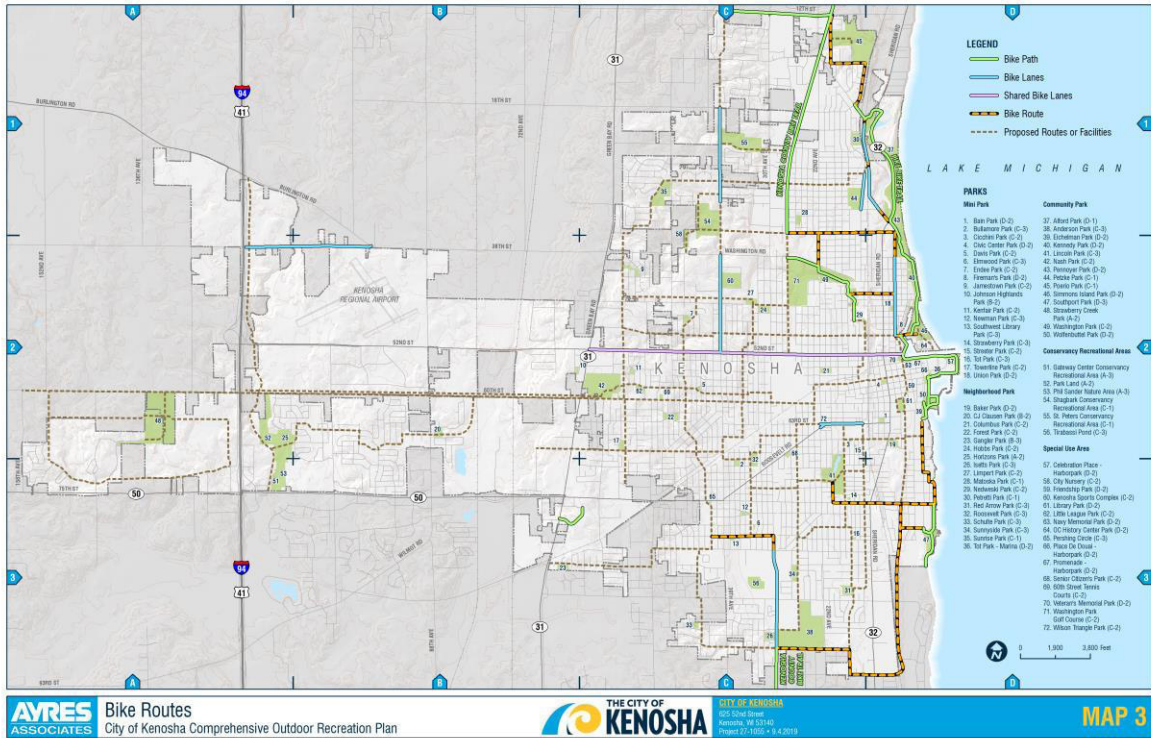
A
B
C
D
1
2
3
LEGEND
Bike Path
Bike Lanes
Shared Bike Lanes
Bike Route
Proposed Routes or Facilities
LAKE MICHIGAN
PARKS
Mini Park
1. Bain Park (D-2)
2. Bullamore Park (C-3)
3. Cicchini Park (C-2)
4. Civic Center Park (D-2)
5. Davis Park (C-2)
6. Elmwood Park (C-3)
7. Endee Park (C-2)
8. Fireman's Park (D-2)
9. Jamestown Park (C-2)
10. Johnson Highlands Park (B-2)
11. Kenfair Park (C-2)
12. Newman Park (C-3)
13. Southwest Library Park (C-3)
14. Strawberry Park (C-3)
15. Streeter Park (C-2)
16. Tot Park (C-3)
17. Towerline Park (C-2)
18. Union Park (D-2)
Neighborhood Park
19. Baker Park (D-2)
20. CJ Clausen Park (B-2)
21. Columbus Park (C-2)
22. Forest Park (C-2)
23. Gangler Park (B-3)
24. Hobbs Park (C-2)
25. Horizons Park (A-2)
26. Isetts Park (C-3)
27. Limpert Park (C-2)
28. Matoska Park (C-1)
29. Nashemski Park (C-2)
30. Petretti Park (C-1)
31. Red Arrow Park (C-3)
32. Roosevelt Park (C-3)
33. Schulte Park (C-3)
34. Sunnyside Park (C-3)
35. Sunrise Park (C-1)
36. Tot Park - Marina (D-2)
Community Park
37. Alford Park (D-1)
38. Anderson Park (C-3)
39. Eichelman Park (D-2)
40. Kennedy Park (D-2)
41. Lincoln Park (C-2)
42. Nash Park (C-2)
43. Pennoyer Park (D-2)
44. Petzke Park (C-1)
45. Poerio Park (C-1)
46. Simmons Island Park (D-2)
47. Southport Park (D-3)
48. Strawberry Creek Park (A-2)
49. Washington Park (C-2)
50. Wolfenbuttel Park (D-2)
Conservancy Recreational Areas
51. Gateway Center Conservancy Recreational Area (A-3)
52. Park Land (A-2)
53. Phil Sander Nature Area (A-3)
54. Shagbark Conservancy Recreational Area (C-1)
55. St. Peters Conservancy Recreational Area (C-1)
56. Tirabassi Pond (C-3)
Special Use Area
57. Celebration Place - Harborpark (D-2)
58. City Nursery (C-2)
59. Friendship Park (D-2)
60. Kenosha Sports Complex (C-2)
61. Library Park (D-2)
62. Little League Park (C-2)
63. Navy Memorial Park (D-2)
64. OC History Center Park (D-2)
65. Pershing Circle (C-3)
66. Place De Douai - Harborpark (D-2)
67. Promenade - Harborpark (D-2)
68. Senior Citizen's Park (C-2)
69. 60th Street Tennis Courts (C-2)
70. Veteran's Memorial Park (D-2)
71. Washington Park Golf Course (C-2)
72. Wilson Triangle Park (C-2)
KENOSHA
KENOSHA REGIONAL AIRPORT
BURLINGTON RD
WASHINGTON RD
52ND ST
60TH ST
75TH ST
12TH ST
18TH ST
38TH ST
SHERIDAN RD
94
41
31
32
50
0 1,900 3,800 Feet
AYRES ASSOCIATES
Bike Routes
City of Kenosha Comprehensive Outdoor Recreation Plan
THE CITY OF KENOSHA
CITY OF KENOSHA
625 52nd Street
Kenosha, WI 53140
Project 27-1055 • 9.4.2019
MAP 3